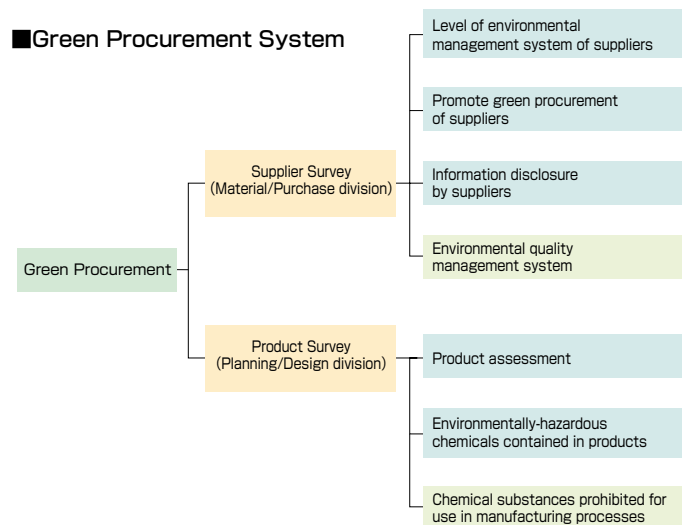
■Green Procurement System

Green Procurement

Supplier Survey (Material/Purchase division)

Level of environmental management system of suppliers

Promote green procurement of suppliers

Information disclosure by suppliers

Environmental quality management system

Product Survey (Planning/Design division)

Product assessment

Environmentally-hazardous chemicals contained in products

Chemical substances prohibited for use in manufacturing processes